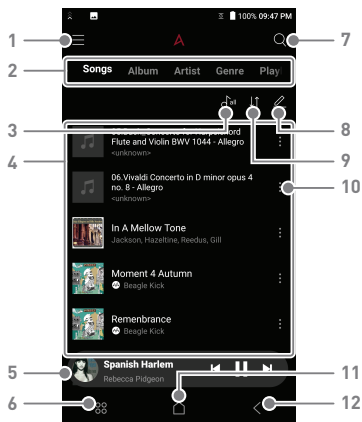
100% 09:47 PM

1

7

2

Songs Album Artist Genre Play

3

8

4

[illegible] Flute and Violin BWV 1044 - Allegro
<unknown>

9

06.Vivaldi Concerto in D minor opus 4 no. 8 - Allegro
<unknown>

10

In A Mellow Tone
Jackson, Hazeltine, Reedus, Gill

Moment 4 Autumn
Beagle Kick

Remenbrance
Beagle Kick

5

Spanish Harlem
Rebecca Pidgeon

11

6

12